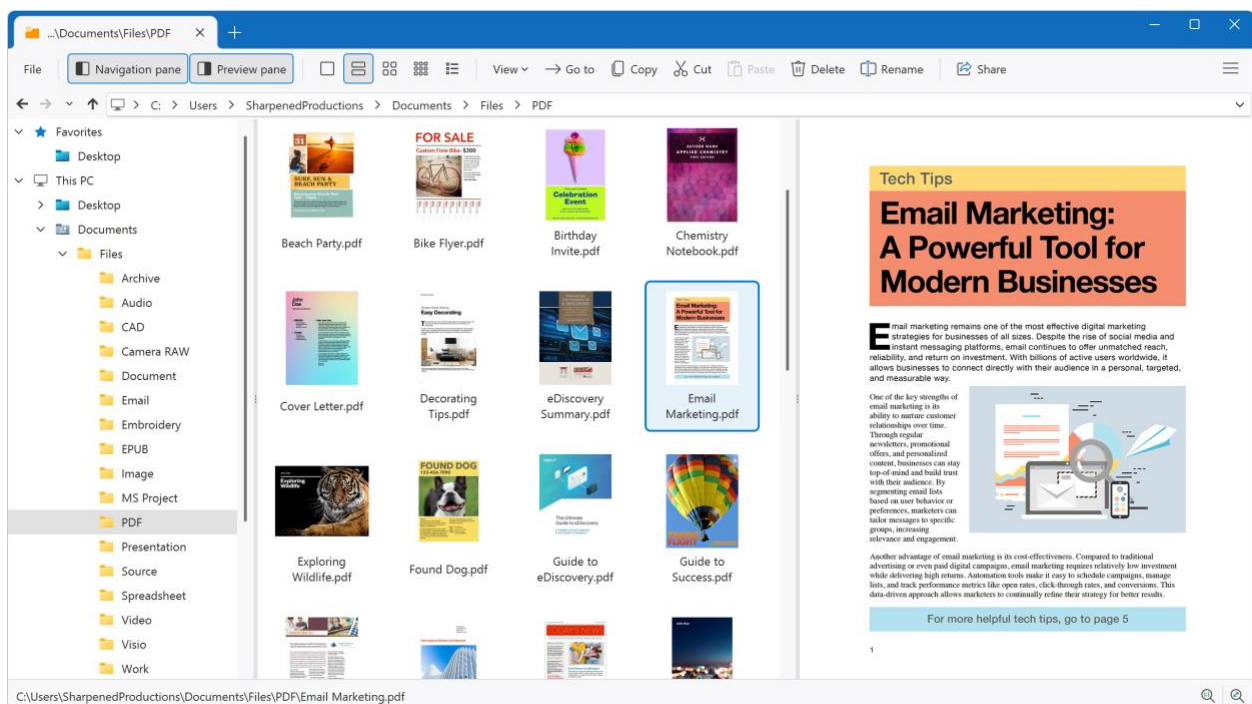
...\Documents\Files\PDF ×

File | Navigation pane | Preview pane | View | Go to | Copy | Cut | Paste | Delete | Rename | Share

C: > Users > SharpenedProductions > Documents > Files > PDF

Favorites
Desktop
This PC
Desktop
Documents
Files
Archive
Audio
CAD
Camera RAW
Document
Email
Embroidery
EPUB
Image
MS Project
PDF
Presentation
Source
Spreadsheet
Video
Visio
Work

31 SURF, SUN & BEACH PARTY
Beach Party.pdf

FOR SALE
Custom Fixie Bike: $300
Bike Flyer.pdf

Celebration Event
Birthday Invite.pdf

APPLIED CHEMISTRY
Chemistry Notebook.pdf

Cover Letter.pdf

Easy Decorating
Decorating Tips.pdf

eDiscovery Summary.pdf

Email Marketing: A Powerful Tool for Modern Businesses
Email Marketing.pdf

Exploring Wildlife
Exploring Wildlife.pdf

FOUND DOG
Found Dog.pdf

Guide to eDiscovery.pdf

Guide to Success.pdf

Tech Tips

Email Marketing: A Powerful Tool for Modern Businesses

Email marketing remains one of the most effective digital marketing strategies for businesses of all sizes. Despite the rise of social media and instant messaging platforms, email continues to offer unmatched reach, reliability, and return on investment. With billions of active users worldwide, it allows businesses to connect directly with their audience in a personal, targeted, and measurable way.

One of the key strengths of email marketing is its ability to nurture customer relationships over time. Through regular newsletters, promotional offers, and personalized content, businesses can stay top-of-mind and build trust with their audience. By segmenting email lists based on user behavior or preferences, marketers can tailor messages to specific groups, increasing relevance and engagement.

Another advantage of email marketing is its cost-effectiveness. Compared to traditional advertising or even paid digital campaigns, email marketing requires relatively low investment while delivering high returns. Automation tools make it easy to schedule campaigns, manage lists, and track performance metrics like open rates, click-through rates, and conversions. This data-driven approach allows marketers to continually refine their strategy for better results.

For more helpful tech tips, go to page 5

1

C:\Users\SharpenedProductions\Documents\Files\PDF\Email Marketing.pdf